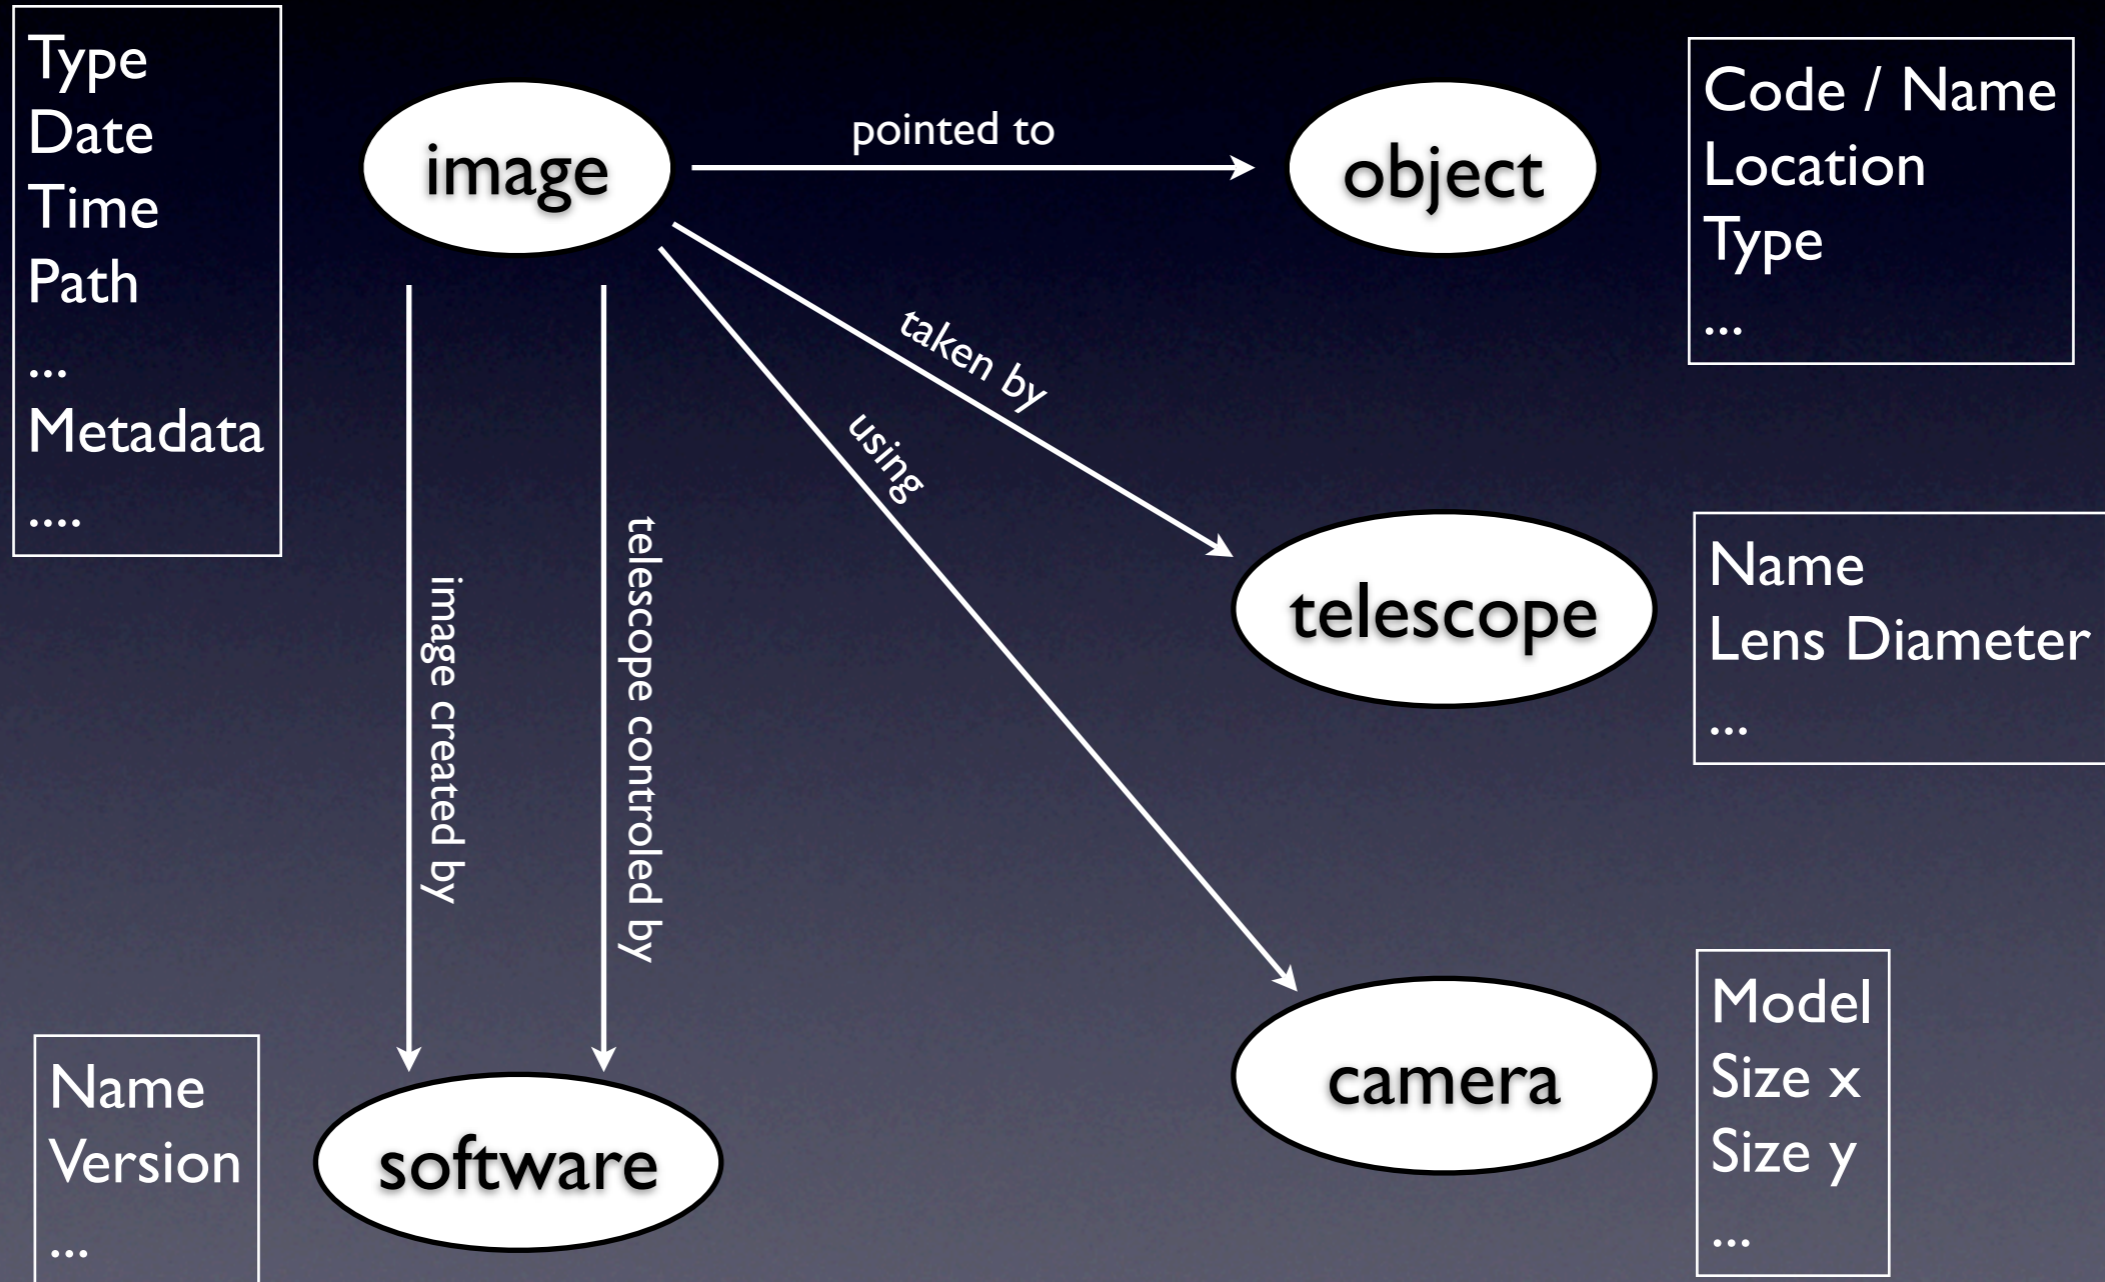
Type
Date
Time
Path
...
Metadata
....

image

pointed to

object

Code / Name
Location
Type
...

taken by

using

image created by

telescope controled by

telescope

Name
Lens Diameter
...

camera

Model
Size x
Size y
...

Name
Version
...

software